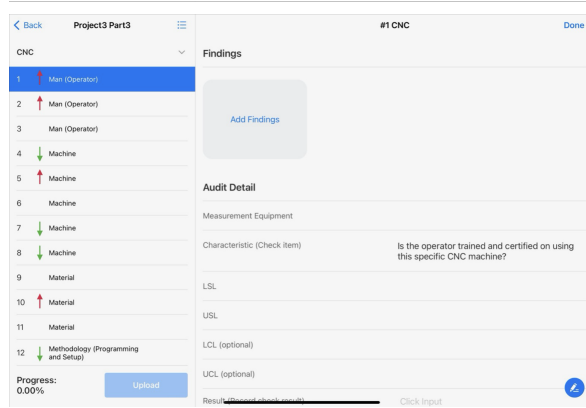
Back Project3 Part3

CNC

1 Man (Operator)
2 Man (Operator)
3 Man (Operator)
4 Machine
5 Machine
6 Machine
7 Machine
8 Machine
9 Material
10 Material
11 Material
12 Methodology (Programming and Setup)

Progress:
0.00%

Upload

#1 CNC

Done

Findings

Add Findings

Audit Detail

Measurement Equipment

Characteristic (Check item) Is the operator trained and certified on using this specific CNC machine?

LSL

USL

LCL (optional)

UCL (optional)

Result (Record check result) Click Input